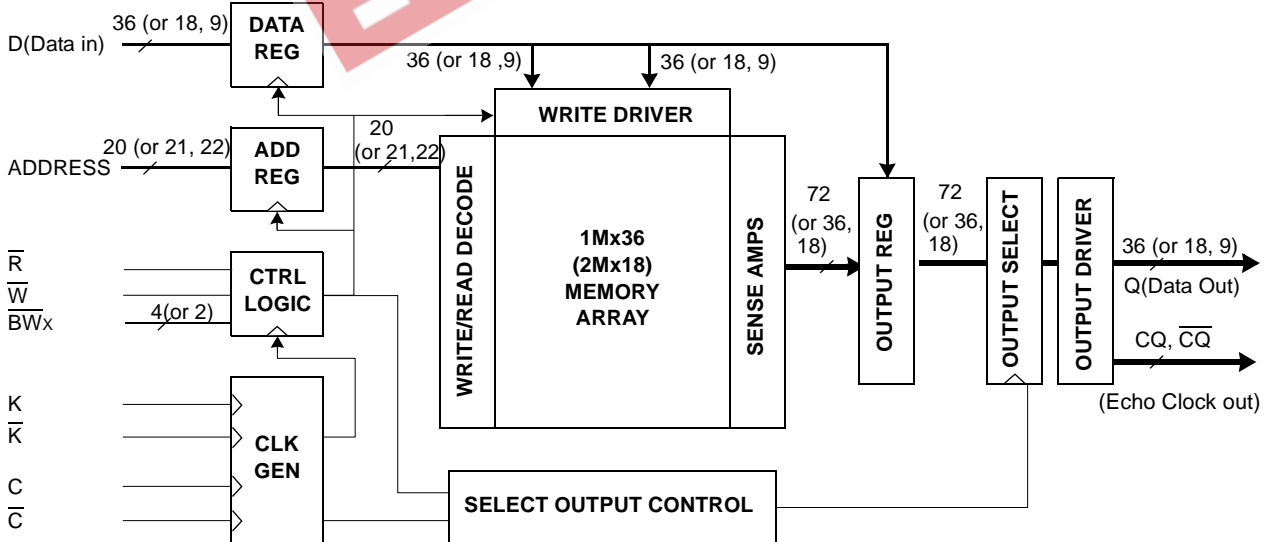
D(Data in)
36 (or 18, 9)
DATA REG
36 (or 18 ,9)
36 (or 18, 9)
WRITE DRIVER
ADDRESS
20 (or 21, 22)
ADD REG
20 (or 21,22)
WRITE/READ DECODE
1Mx36 (2Mx18) MEMORY ARRAY
SENSE AMPS
72 (or 36, 18)
OUTPUT REG
72 (or 36, 18)
OUTPUT SELECT
OUTPUT DRIVER
36 (or 18, 9)
Q(Data Out)
$\overline{R}$
$\overline{W}$
$\overline{BWx}$
4(or 2)
CTRL LOGIC
CQ, $\overline{CQ}$
(Echo Clock out)
K
$\overline{K}$
CLK GEN
C
$\overline{C}$
SELECT OUTPUT CONTROL